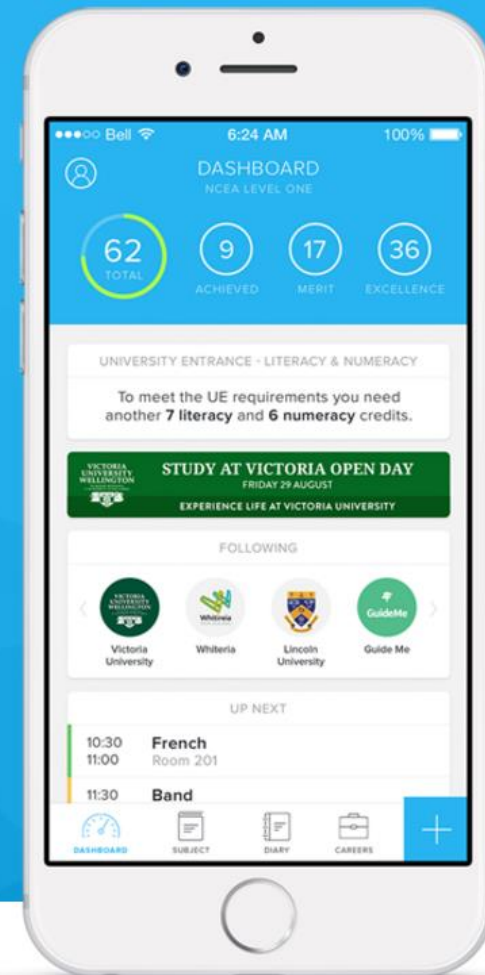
•••○○ Bell 6:24 AM 100%

DASHBOARD
NCEA LEVEL ONE

62
TOTAL

9
ACHIEVED

17
MERIT

36
EXCELLENCE

UNIVERSITY ENTRANCE - LITERACY & NUMERACY

To meet the UE requirements you need another **7 literacy** and **6 numeracy** credits.

VICTORIA UNIVERSITY WELLINGTON

STUDY AT VICTORIA OPEN DAY
FRIDAY 29 AUGUST
EXPERIENCE LIFE AT VICTORIA UNIVERSITY

FOLLOWING

VICTORIA UNIVERSITY WELLINGTON
Victoria University

Whitireia
Whiteria

Lincoln University

GuideMe
Guide Me

UP NEXT

10:30
11:00
French
Room 201

11:30
Band

DASHBOARD
SUBJECT
DIARY
CAREERS